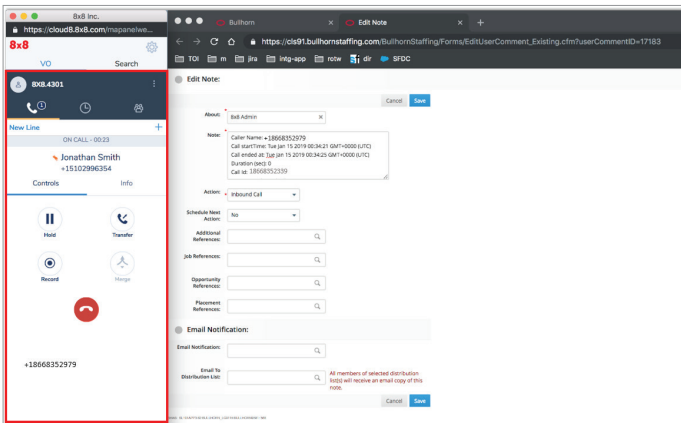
8x8 Inc.
https://cloud8.8x8.com/mapanel/we...
8x8
VO
Search
8X8.4301
New Line
ON CALL - 00:23
Jonathan Smith
+15102996354
Controls
Info
Hold
Transfer
Record
Merge
+18668352979

Bullhorn
Edit Note
https://cls91.bullhornstaffing.com/BullhornStaffing/Forms/EditUserComment_Existing.cfm?userCommentID=17183
TOI
m
jira
intg-app
rotw
dir
SFDC
Edit Note:
Cancel
Save
About:
8x8 Admin
Note:
Caller Name: +18668352979
Call startTime: Tue Jan 15 2019 00:34:21 GMT+0000 (UTC)
Call ended at: Tue Jan 15 2019 00:34:25 GMT+0000 (UTC)
Duration (sec): 0
Call Id: 18668352339
Action:
Inbound Call
Schedule Next Action:
No
Additional References:
Job References:
Opportunity References:
Placement References:
Email Notification:
Email Notification:
Email To Distribution List:
All members of selected distribution list(s) will receive an email copy of this note.
Cancel
Save
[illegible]